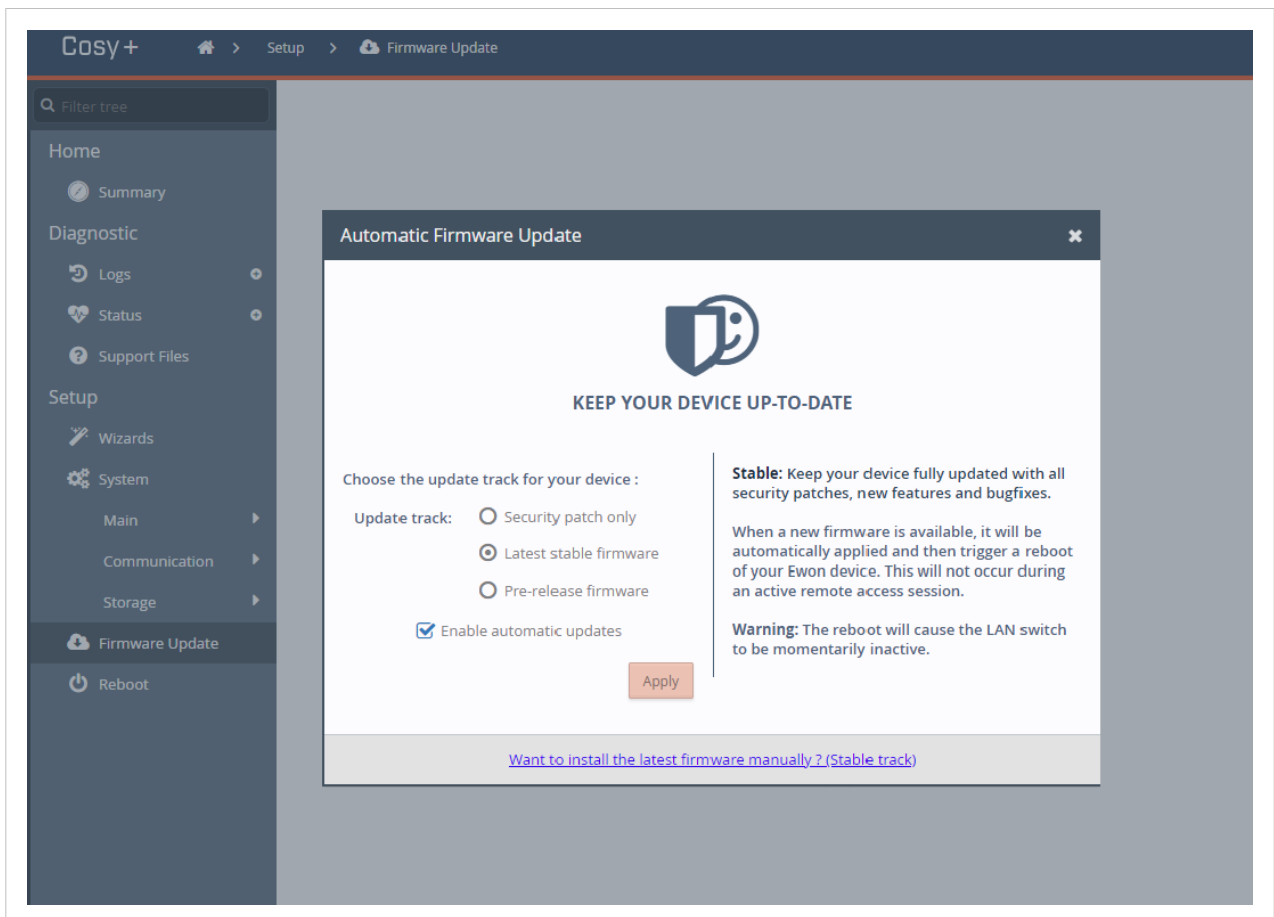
Cosy+ > Setup > Firmware Update

Filter tree

Home

Summary

Diagnostic

Logs

Status

Support Files

Setup

Wizards

System

Main

Communication

Storage

Firmware Update

Reboot

Automatic Firmware Update

KEEP YOUR DEVICE UP-TO-DATE

Choose the update track for your device :

Update track: Security patch only

Latest stable firmware

Pre-release firmware

Enable automatic updates

Apply

**Stable:** Keep your device fully updated with all security patches, new features and bugfixes.

When a new firmware is available, it will be automatically applied and then trigger a reboot of your Ewon device. This will not occur during an active remote access session.

**Warning:** The reboot will cause the LAN switch to be momentarily inactive.

Want to install the latest firmware manually ? (Stable track)